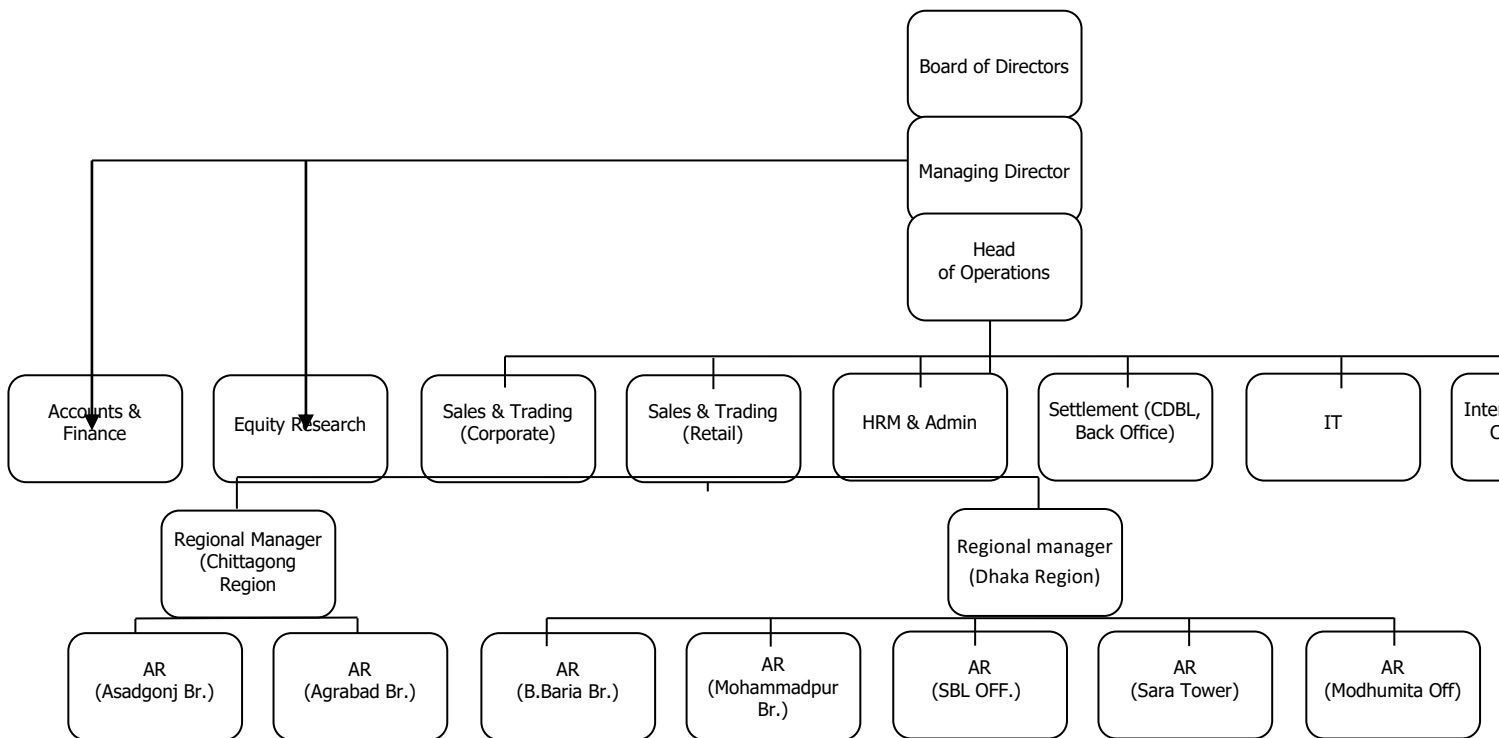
Board of Directors

Managing Director

Head of Operations

Accounts & Finance

Equity Research

Sales & Trading (Corporate)

Sales & Trading (Retail)

HRM & Admin

Settlement (CDBL, Back Office)

IT

Inter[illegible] C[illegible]

Regional Manager (Chittagong Region

Regional manager (Dhaka Region)

AR (Asadgonj Br.)

AR (Agrabad Br.)

AR (B.Baria Br.)

AR (Mohammadpur Br.)

AR (SBL OFF.)

AR (Sara Tower)

AR (Modhumita Off)